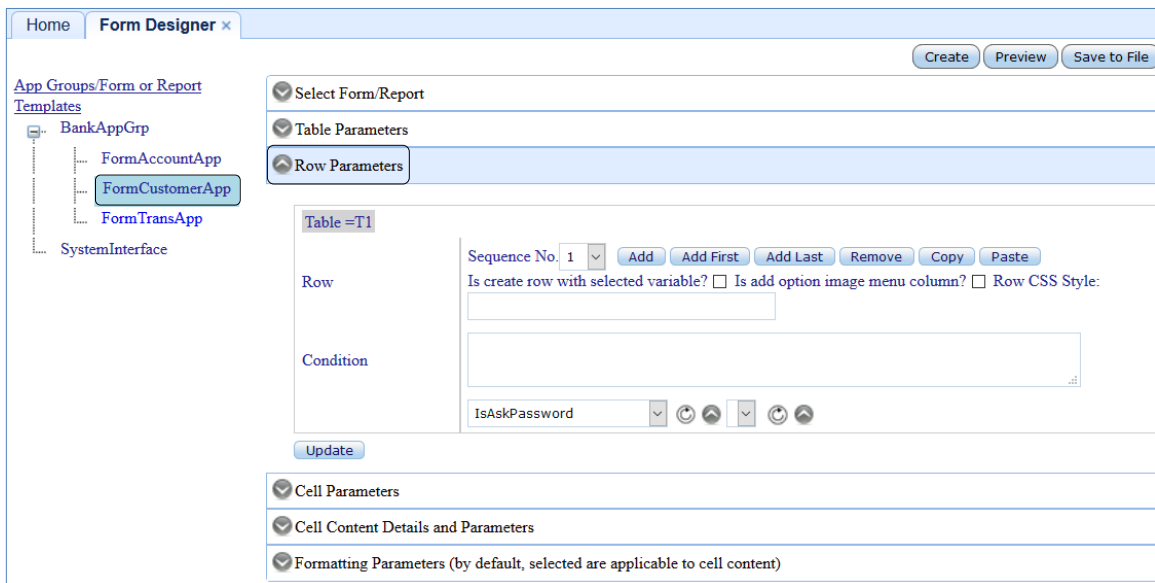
Home | Form Designer ×

Create | Preview | Save to File

App Groups/Form or Report Templates
BankAppGrp
FormAccountApp
FormCustomerApp
FormTransApp
SystemInterface

Select Form/Report
Table Parameters
Row Parameters

Table =T1

Row
Sequence No. 1 | Add | Add First | Add Last | Remove | Copy | Paste
Is create row with selected variable? ☐ Is add option image menu column? ☐ Row CSS Style:

Condition

IsAskPassword

Update

Cell Parameters
Cell Content Details and Parameters
Formatting Parameters (by default, selected are applicable to cell content)